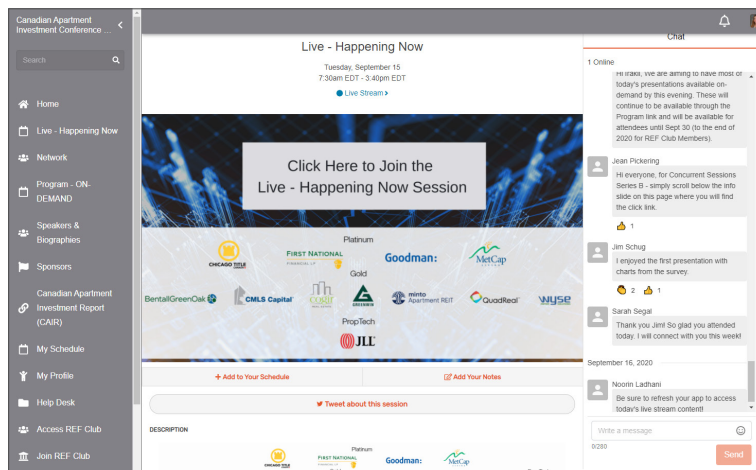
Canadian Apartment Investment Conference ...

Search

Home
Live - Happening Now
Network
Program - ON-DEMAND
Speakers & Biographies
Sponsors
Canadian Apartment Investment Report (CAIR)
My Schedule
My Profile
Help Desk
Access REF Club
Join REF Club

Live - Happening Now

Tuesday, September 15
7:30am EDT - 3:40pm EDT

Live Stream >

Click Here to Join the Live - Happening Now Session

Platinum
CHICAGO TITLE
FIRST NATIONAL FINANCIAL LP
Goodman:
MetCap
Gold
BentallGreenOak
CMLS Capital
CUSH
GREENWIN
minto Apartment REIT
QuadReal
wyse
PropTech
JLL

+ Add to Your Schedule
Add Your Notes

Tweet about this session

DESCRIPTION

Platinum
CHICAGO TITLE
FIRST NATIONAL
Goodman:
MetCap

Chat

1 Online

Hi Irakli, We are aiming to have most of today's presentations available on-demand by this evening. These will continue to be available through the Program link and will be available for attendees until Sept 30 (to the end of 2020 for REF Club Members).

Jean Pickering
Hi everyone, for Concurrent Sessions Series B - simply scroll below the info slide on this page where you will find the click link.
1

Jim Schug
I enjoyed the first presentation with charts from the survey.
2 1

Sarah Segal
Thank you Jim! So glad you attended today. I will connect with you this week!

September 16, 2020

Noorin Ladhani
Be sure to refresh your app to access today's live stream content!

Write a message
0/280
Send